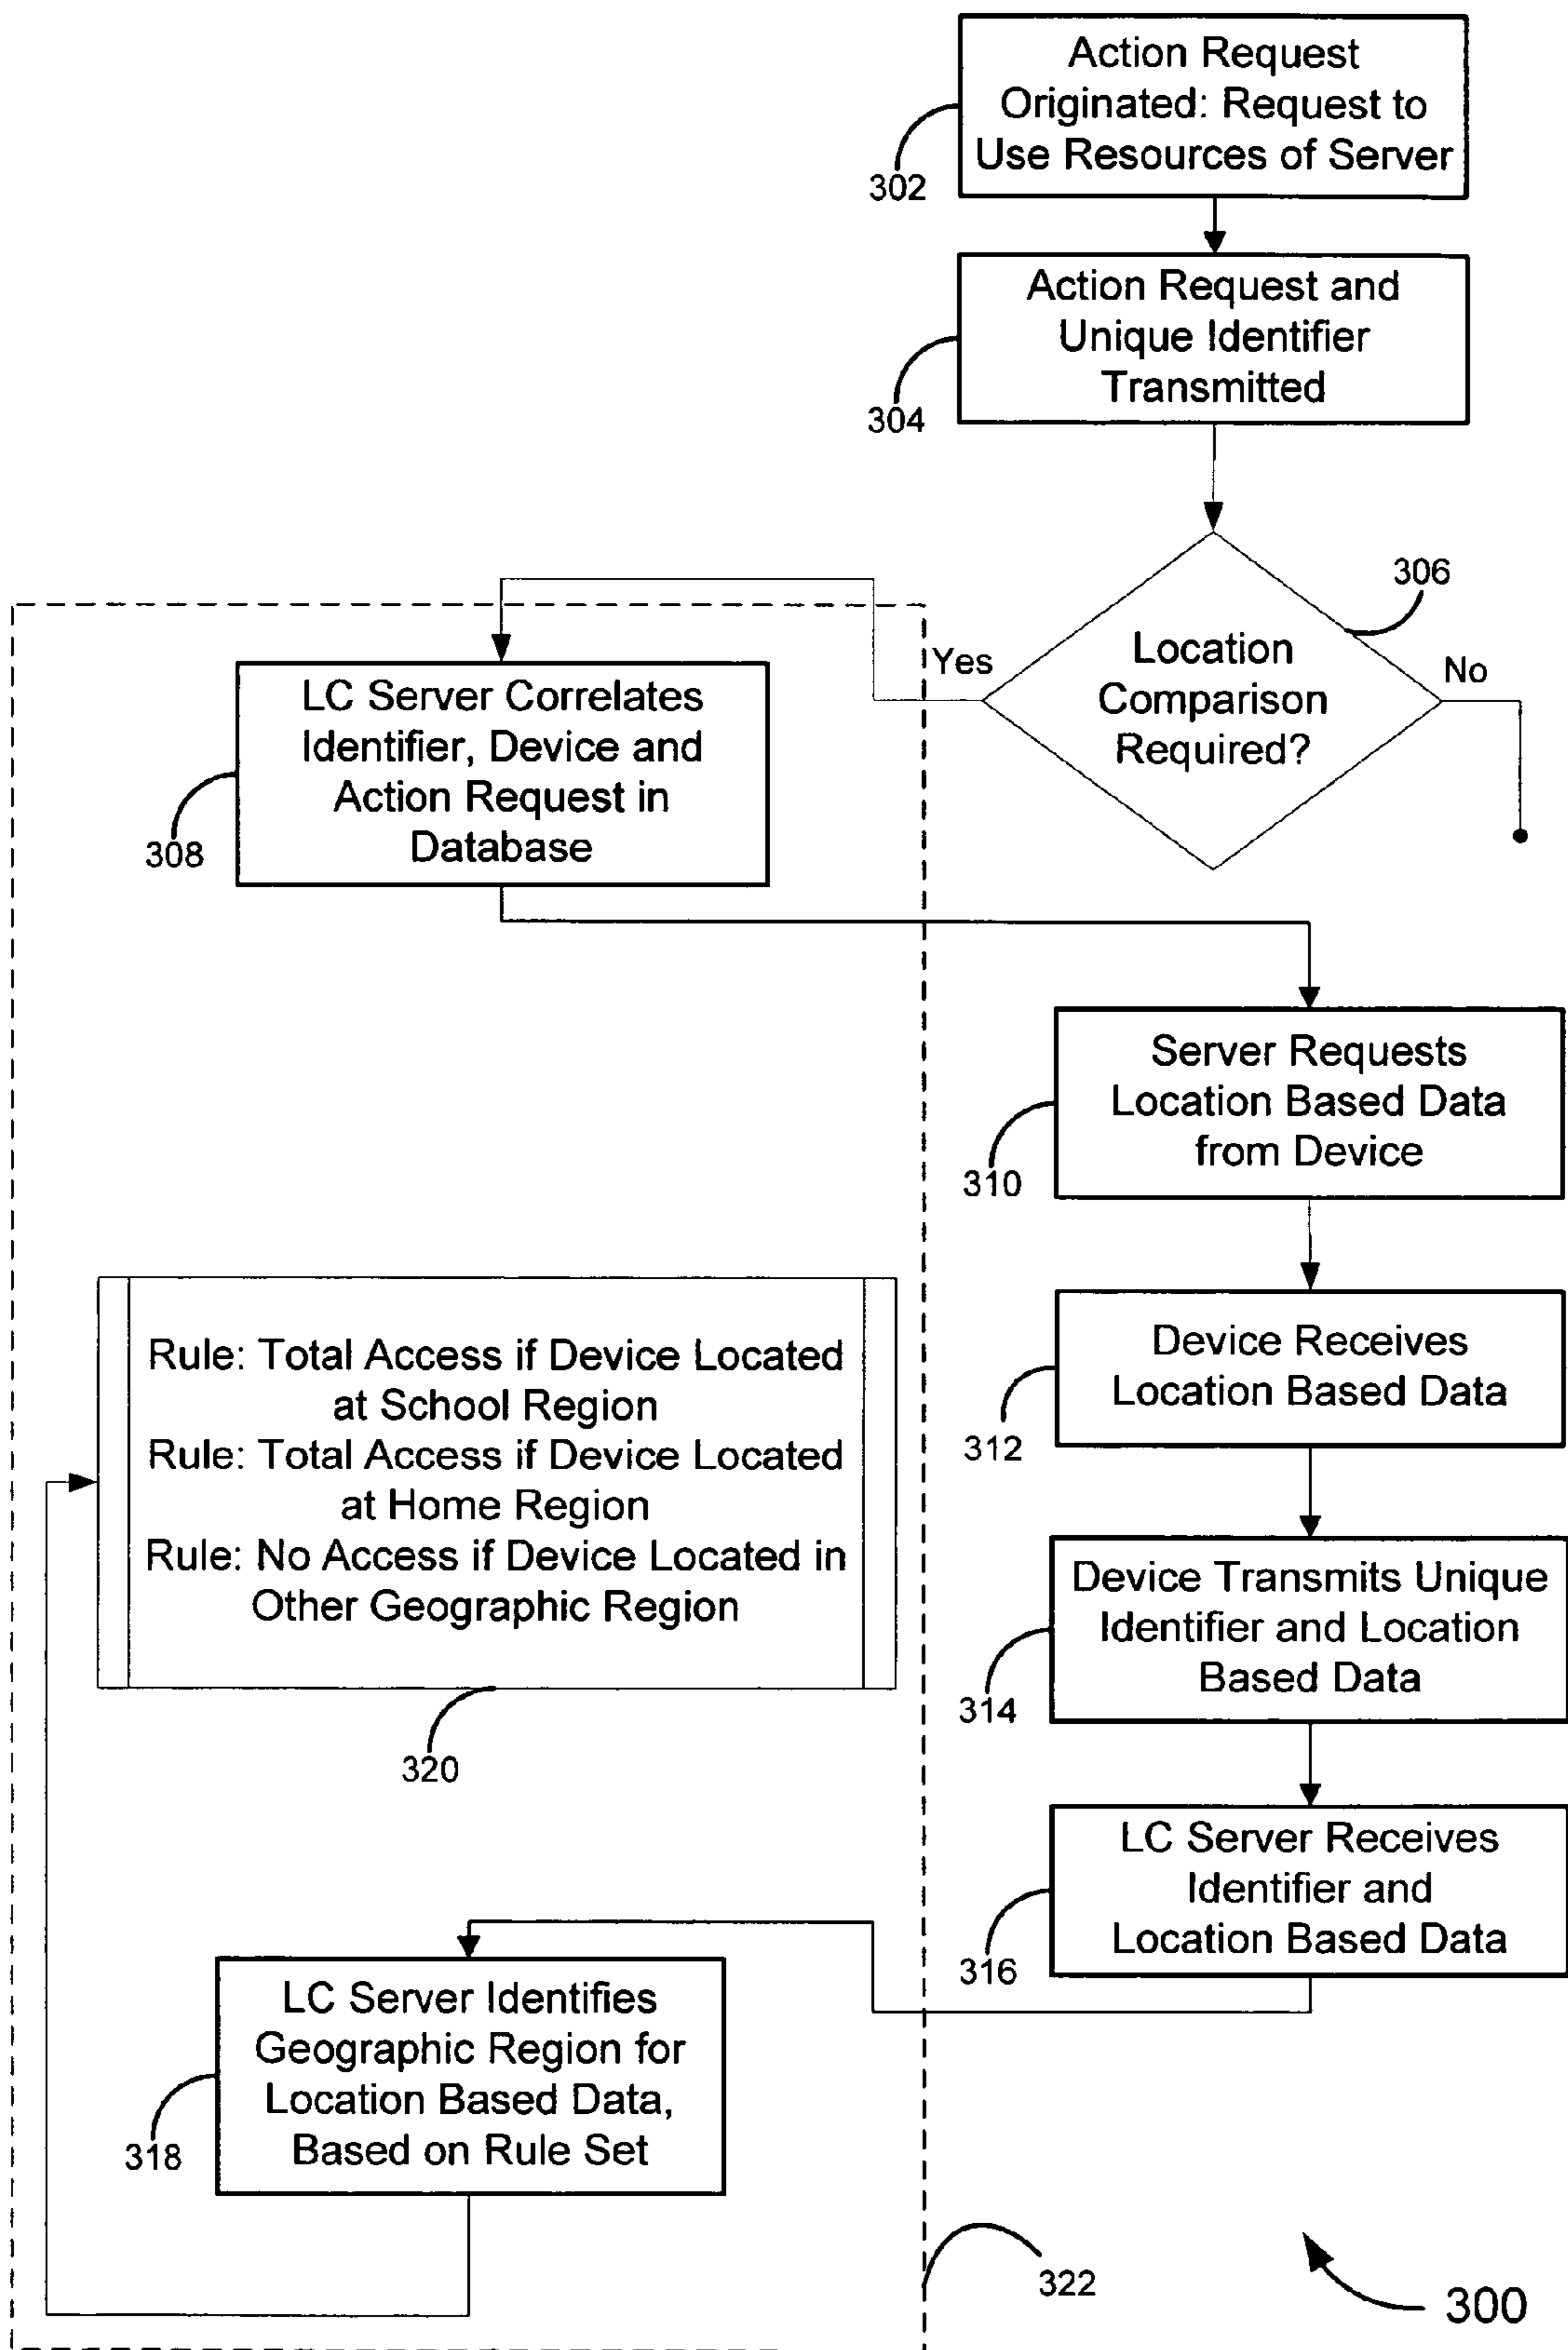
Action Request Originated: Request to Use Resources of Server

302

Action Request and Unique Identifier Transmitted

304

306

Yes

Location Comparison Required?

No

LC Server Correlates Identifier, Device and Action Request in Database

308

Server Requests Location Based Data from Device

310

Rule: Total Access if Device Located at School Region
Rule: Total Access if Device Located at Home Region
Rule: No Access if Device Located in Other Geographic Region

Device Receives Location Based Data

312

Device Transmits Unique Identifier and Location Based Data

314

320

LC Server Receives Identifier and Location Based Data

316

LC Server Identifies Geographic Region for Location Based Data, Based on Rule Set

318

322

300